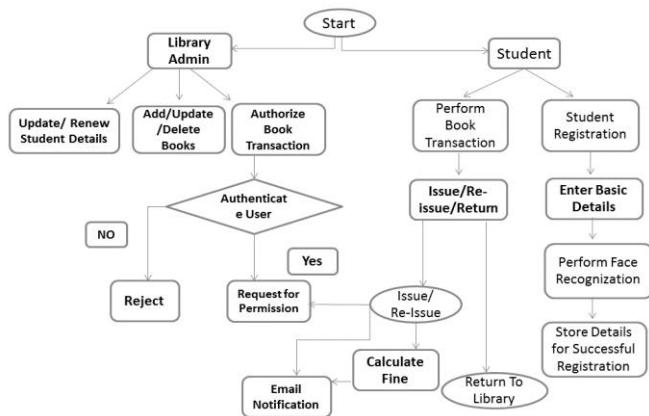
Start

Library Admin

Student

Update/ Renew Student Details

Add/Update /Delete Books

Authorize Book Transaction

Perform Book Transaction

Student Registration

Authenticat e User

NO

Yes

Reject

Request for Permission

Issue/Re-Issue/Return

Enter Basic Details

Perform Face Recognization

Issue/ Re-Issue

Calculate Fine

Email Notification

Return To Library

Store Details for Successful Registration